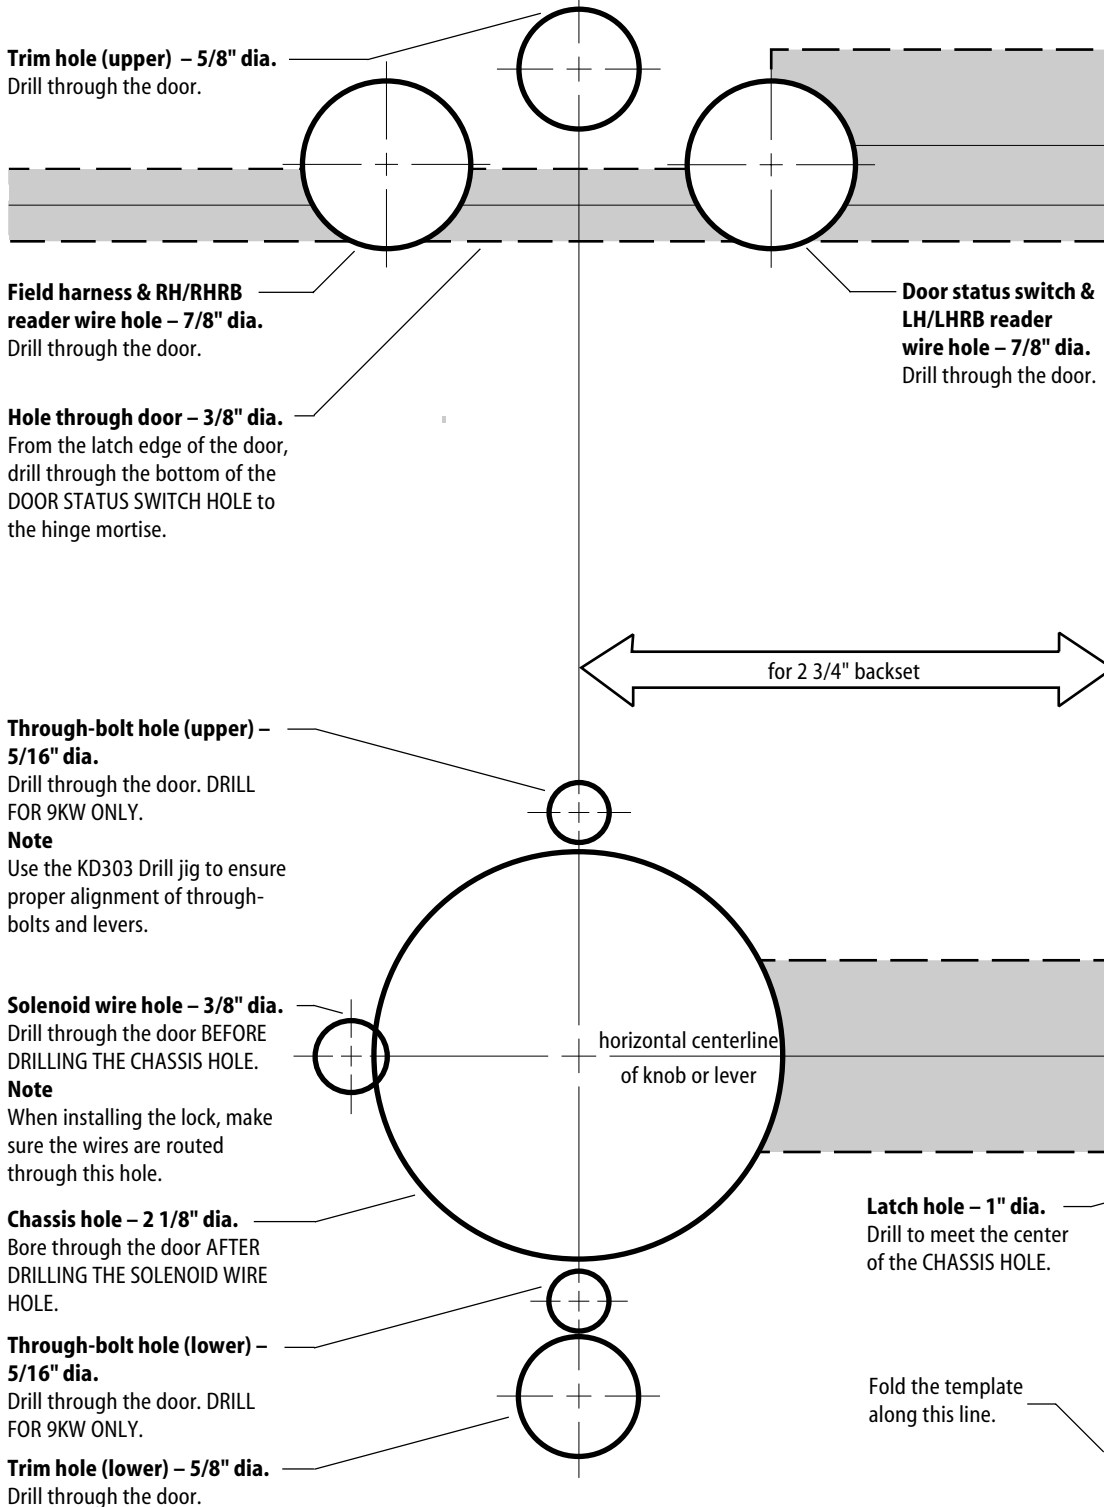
**Trim hole (upper) – 5/8" dia.**
Drill through the door.

**Field harness & RH/RHRB reader wire hole – 7/8" dia.**
Drill through the door.

**Door status switch & LH/LHRB reader wire hole – 7/8" dia.**
Drill through the door.

**Hole through door – 3/8" dia.**
From the latch edge of the door, drill through the bottom of the DOOR STATUS SWITCH HOLE to the hinge mortise.

for 2 3/4" backset

**Through-bolt hole (upper) – 5/16" dia.**
Drill through the door. DRILL FOR 9KW ONLY.
**Note**
Use the KD303 Drill jig to ensure proper alignment of through-bolts and levers.

**Solenoid wire hole – 3/8" dia.**
Drill through the door BEFORE DRILLING THE CHASSIS HOLE.
**Note**
When installing the lock, make sure the wires are routed through this hole.

horizontal centerline of knob or lever

**Chassis hole – 2 1/8" dia.**
Bore through the door AFTER DRILLING THE SOLENOID WIRE HOLE.

**Latch hole – 1" dia.**
Drill to meet the center of the CHASSIS HOLE.

**Through-bolt hole (lower) – 5/16" dia.**
Drill through the door. DRILL FOR 9KW ONLY.

Fold the template along this line.

**Trim hole (lower) – 5/8" dia.**
Drill through the door.